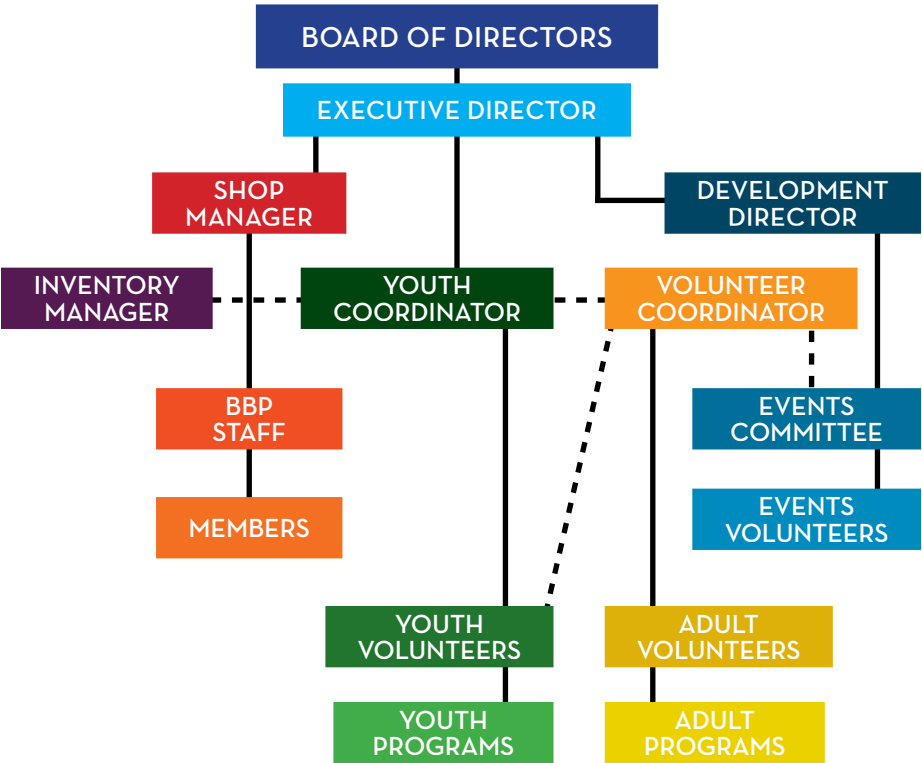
BOARD OF DIRECTORS

EXECUTIVE DIRECTOR

SHOP MANAGER

DEVELOPMENT DIRECTOR

INVENTORY MANAGER

YOUTH COORDINATOR

VOLUNTEER COORDINATOR

BBP STAFF

EVENTS COMMITTEE

MEMBERS

EVENTS VOLUNTEERS

YOUTH VOLUNTEERS

ADULT VOLUNTEERS

YOUTH PROGRAMS

ADULT PROGRAMS